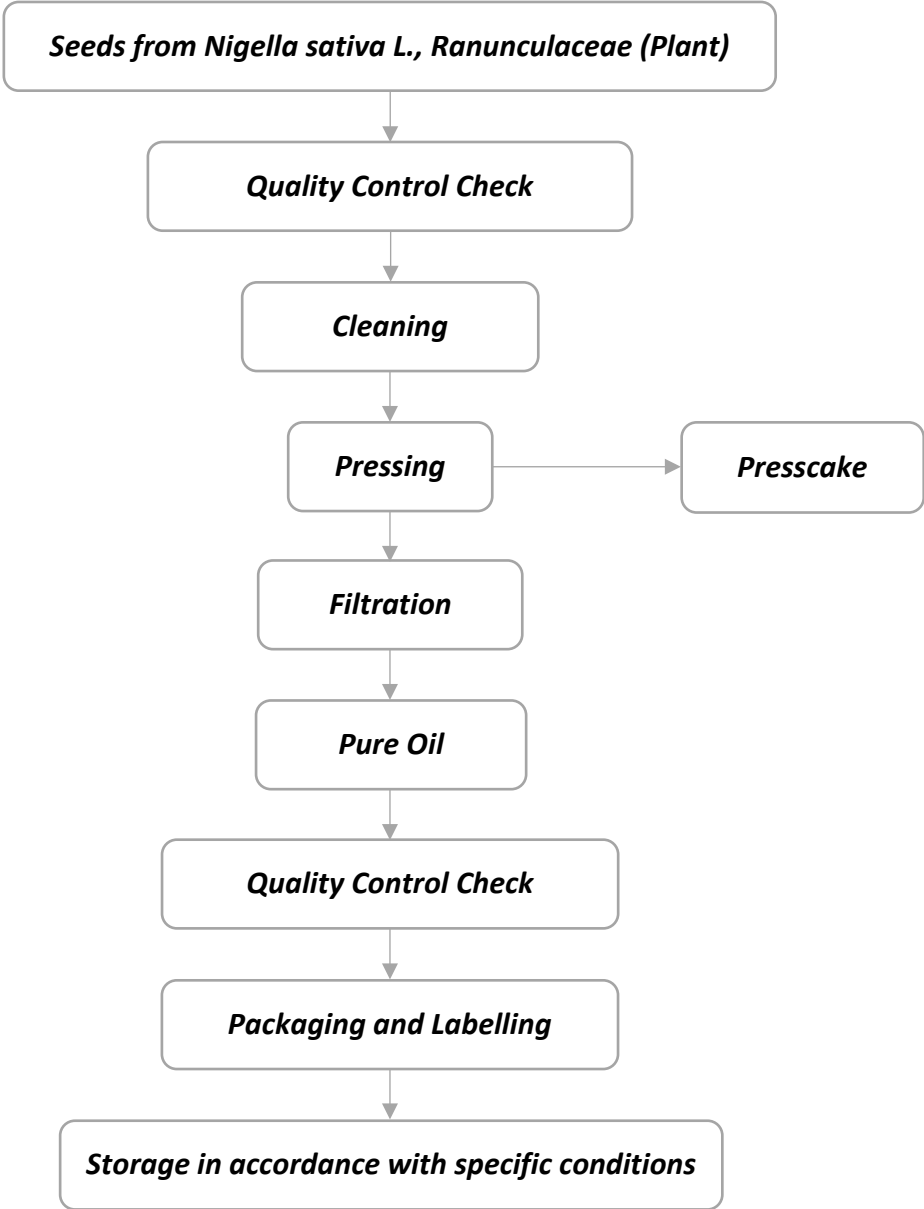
Seeds from Nigella sativa L., Ranunculaceae (Plant)

Quality Control Check

Cleaning

Pressing

Presscake

Filtration

Pure Oil

Quality Control Check

Packaging and Labelling

Storage in accordance with specific conditions